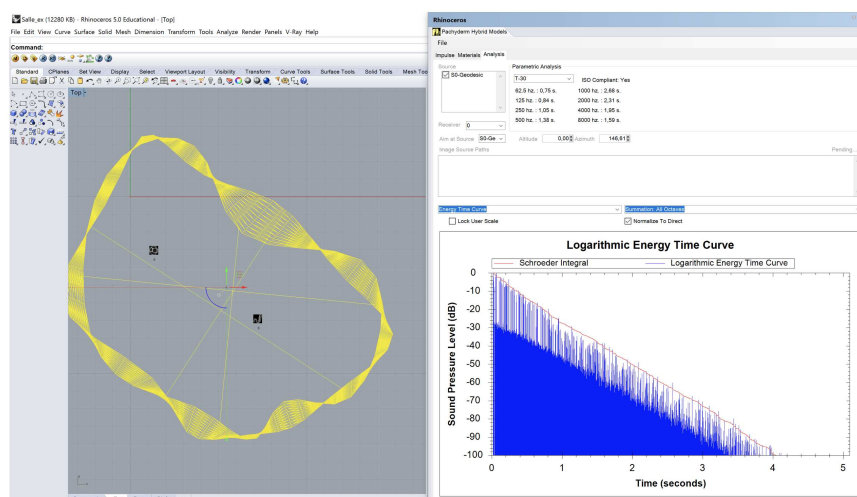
Salle_ex (12280 KB) - Rhinoceros 5.0 Educational - [Top]
File Edit View Curve Surface Solid Mesh Dimension Transform Tools Analyze Render Panels V-Ray Help

Command:

Standard CPlanes Set View Display Select Viewport Layout Visibility Transform Curve Tools Surface Tools Solid Tools Mesh Tools

Top

Rhinoceros
Pachyderm Hybrid Models
File
Impulse Materials Analysis
Source
S0-Geodesic
Parametric Analysis
T-30
ISO Compliant: Yes
62,5 hz. : 0,75 s.
125 hz. : 0,84 s.
250 hz. : 1,05 s.
500 hz. : 1,38 s.
1000 hz. : 2,68 s.
2000 hz. : 2,31 s.
4000 hz. : 1,95 s.
8000 hz. : 1,59 s.
Receiver 0
Aim at Source S0-Ge
Altitude 0,00
Azimuth 146,91
Image Source Paths
Pending...
Energy Time Curve
Summation: All Octaves
Lock User Scale
Normalize To Direct

Logarithmic Energy Time Curve
Schroeder Integral
Logarithmic Energy Time Curve
Sound Pressure Level (dB)
0
-10
-20
-30
-40
-50
-60
-70
-80
-90
-100
0
1
2
3
4
5
Time (seconds)